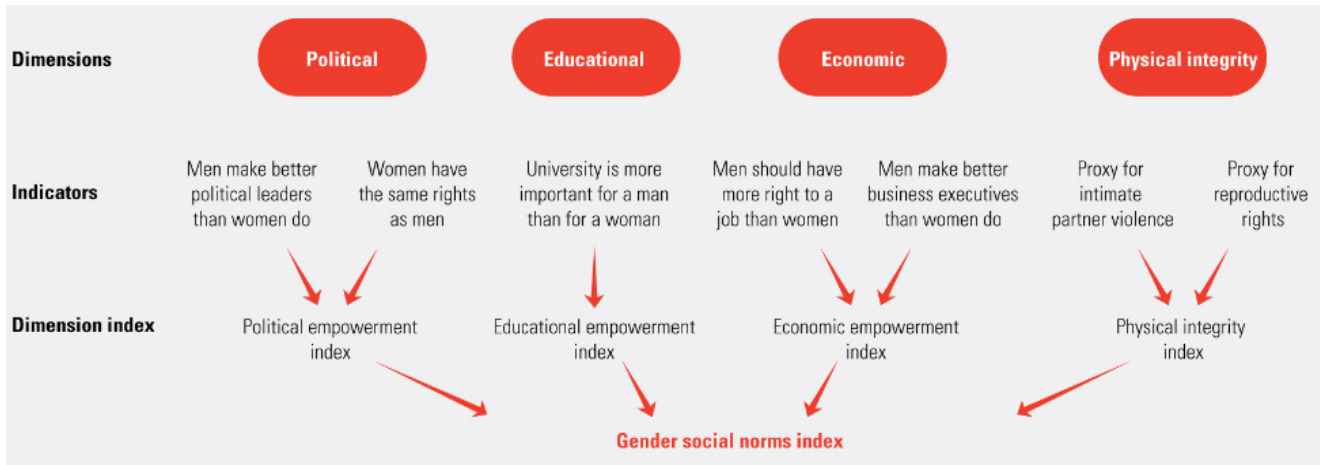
Dimensions

Political

Educational

Economic

Physical integrity

Indicators

Men make better political leaders than women do

Women have the same rights as men

University is more important for a man than for a woman

Men should have more right to a job than women

Men make better business executives than women do

Proxy for intimate partner violence

Proxy for reproductive rights

Dimension index

Political empowerment index

Educational empowerment index

Economic empowerment index

Physical integrity index

Gender social norms index